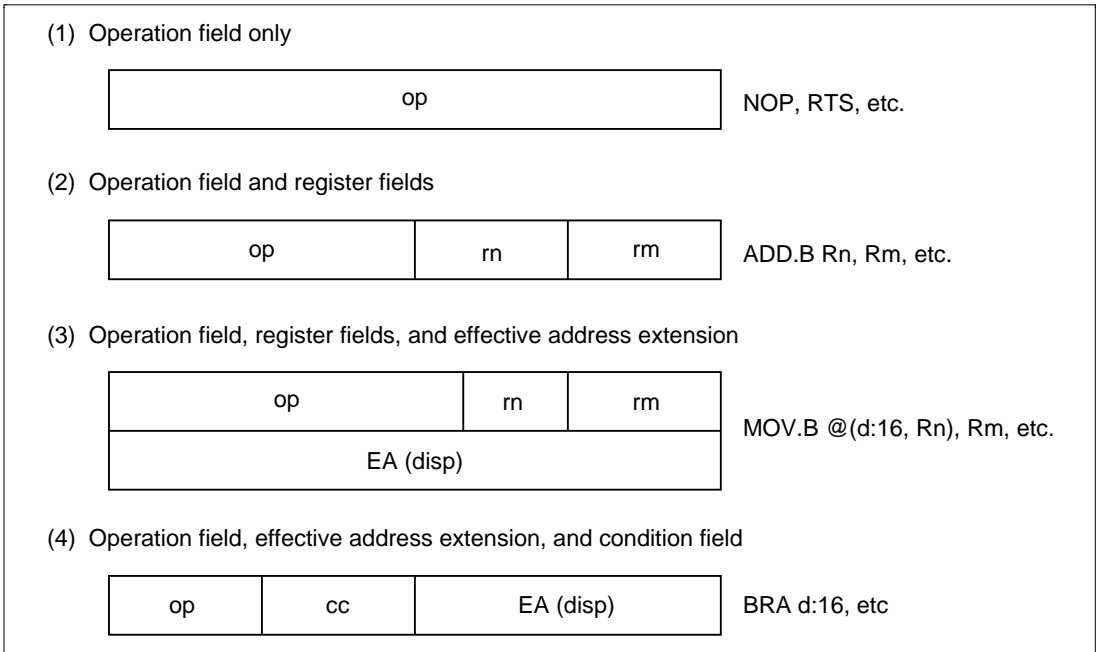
(1) Operation field only

| op |
|---|

NOP, RTS, etc.

(2) Operation field and register fields

| op | rn | rm |
|---|---|---|

ADD.B Rn, Rm, etc.

(3) Operation field, register fields, and effective address extension

| op | rn | rm |
|---|---|---|
| EA (disp) | | |

MOV.B @(d:16, Rn), Rm, etc.

(4) Operation field, effective address extension, and condition field

| op | cc | EA (disp) |
|---|---|---|

BRA d:16, etc